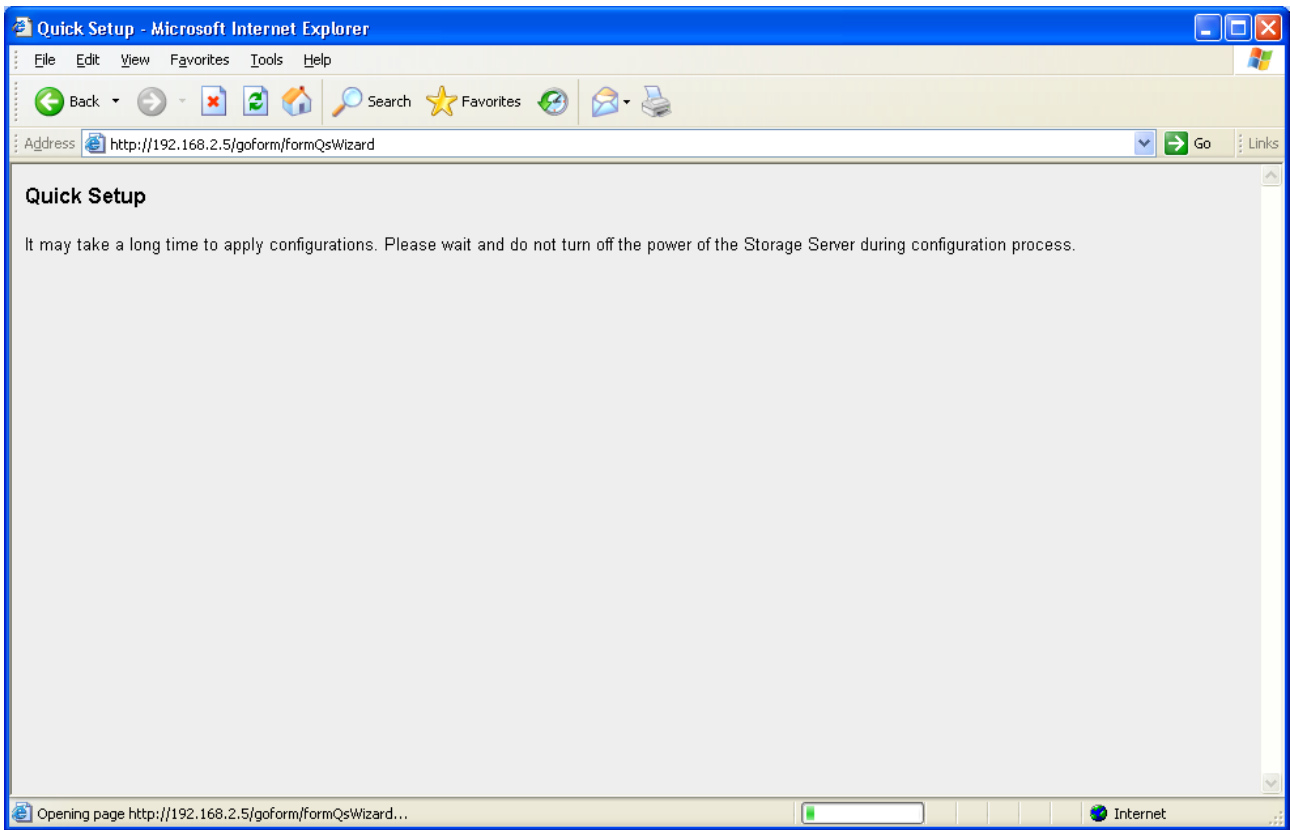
Quick Setup - Microsoft Internet Explorer

File Edit View Favorites Tools Help

Back Search Favorites

Address http://192.168.2.5/goform/formQsWizard Go Links

Quick Setup

It may take a long time to apply configurations. Please wait and do not turn off the power of the Storage Server during configuration process.

Opening page http://192.168.2.5/goform/formQsWizard...

Internet